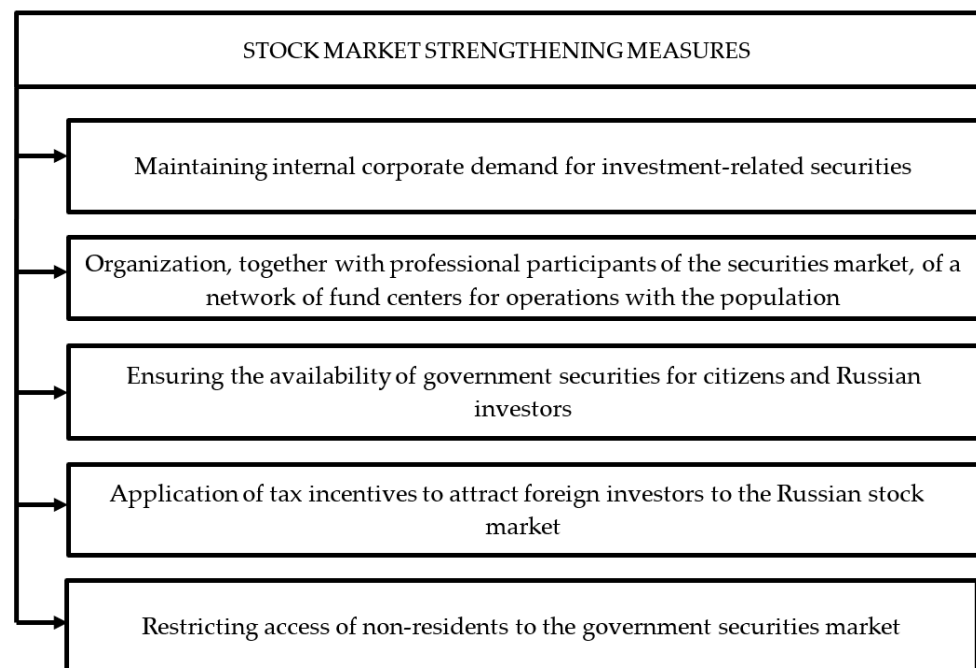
STOCK MARKET STRENGTHENING MEASURES

Maintaining internal corporate demand for investment-related securities

Organization, together with professional participants of the securities market, of a network of fund centers for operations with the population

Ensuring the availability of government securities for citizens and Russian investors

Application of tax incentives to attract foreign investors to the Russian stock market

Restricting access of non-residents to the government securities market